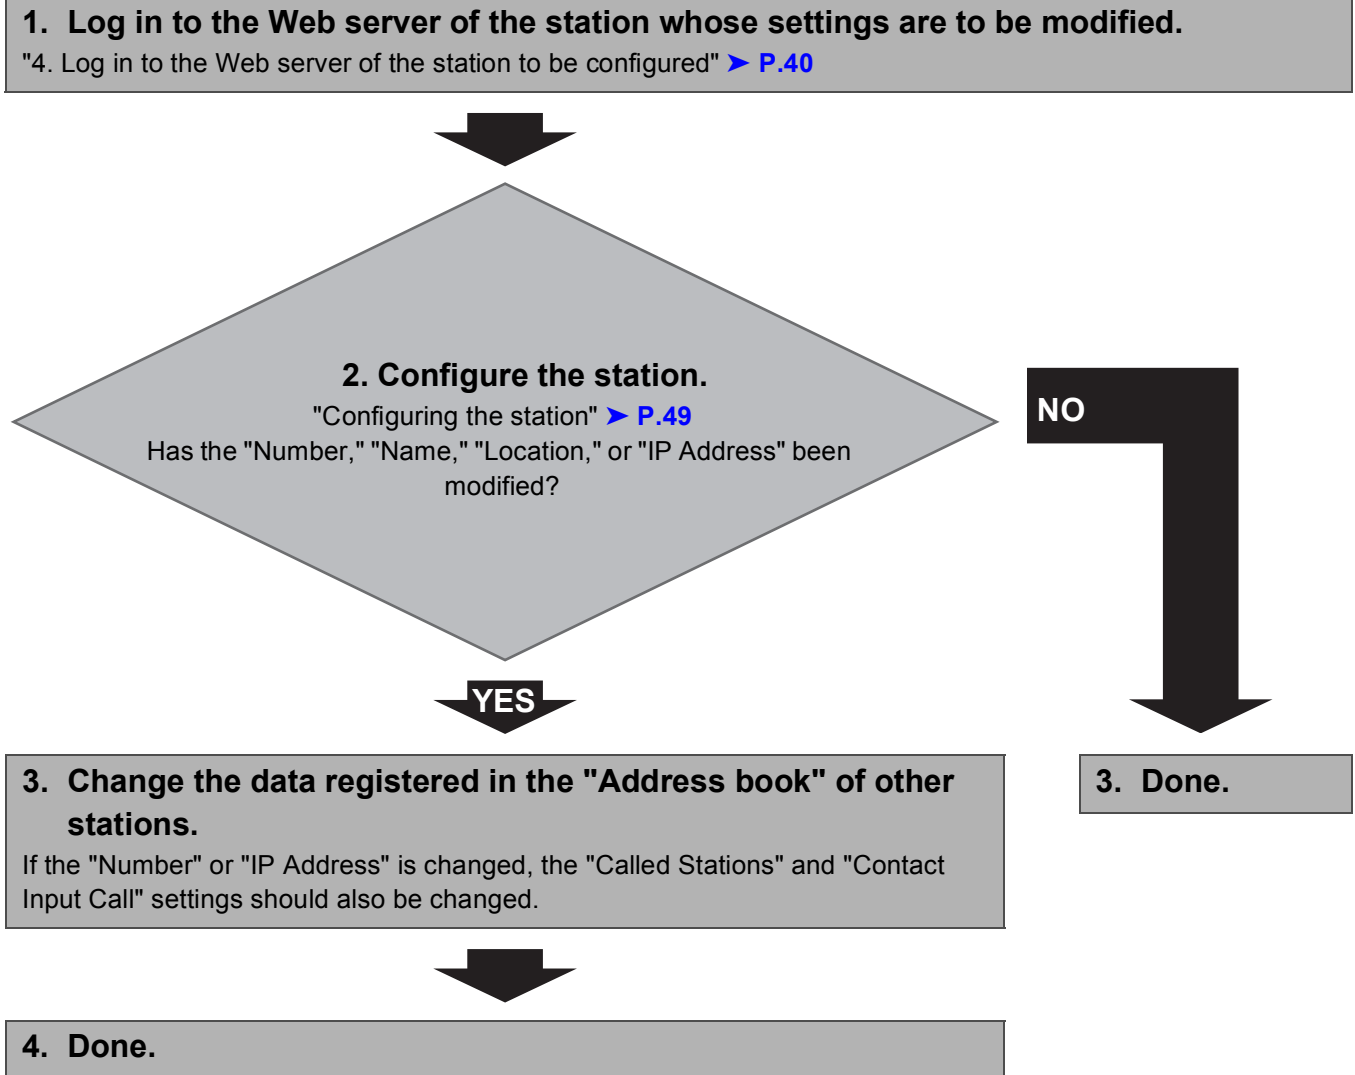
1. Log in to the Web server of the station whose settings are to be modified.
"4. Log in to the Web server of the station to be configured" ➤ P.40

2. Configure the station.
"Configuring the station" ➤ P.49
Has the "Number," "Name," "Location," or "IP Address" been modified?

NO

YES

3. Change the data registered in the "Address book" of other stations.
If the "Number" or "IP Address" is changed, the "Called Stations" and "Contact Input Call" settings should also be changed.

3. Done.

4. Done.